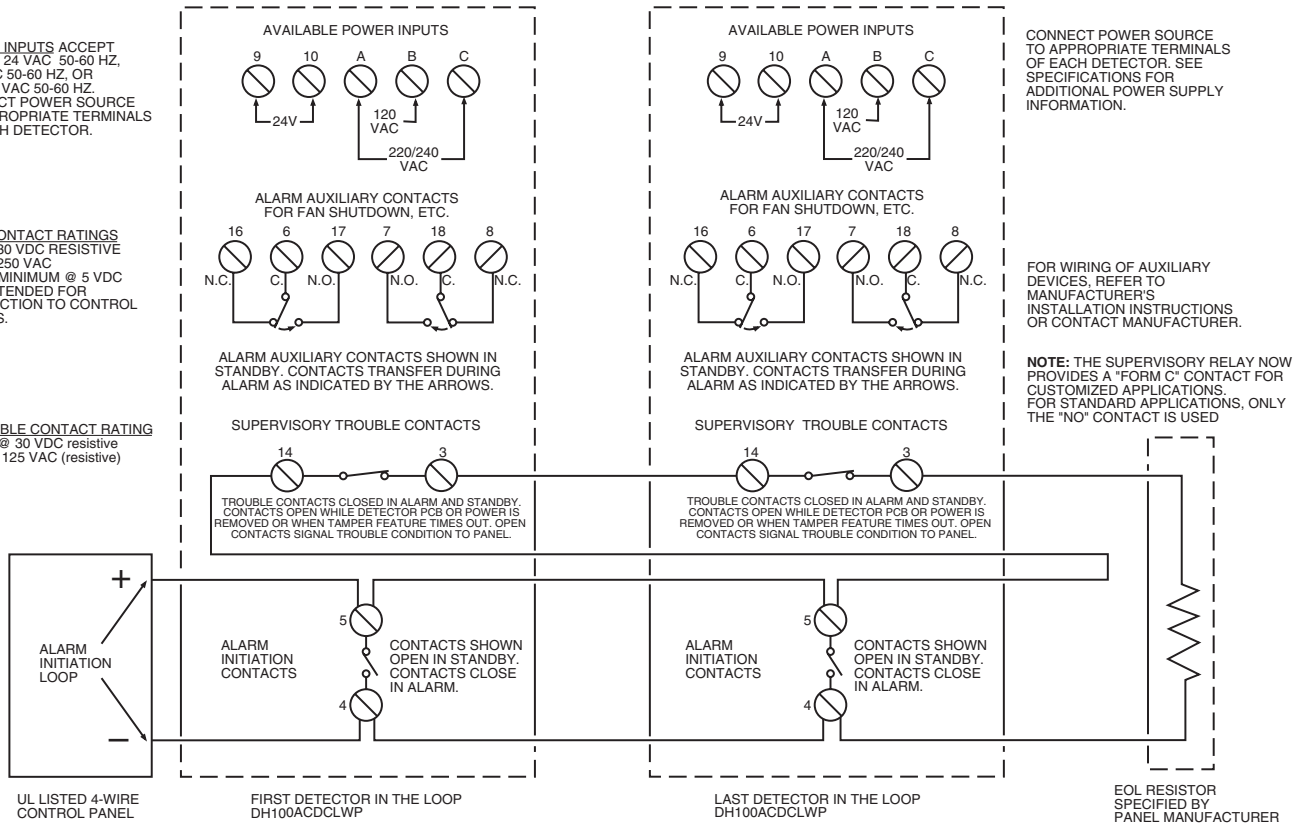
INPUTS ACCEPT
24 VAC 50-60 HZ,
C 50-60 HZ, OR
VAC 50-60 HZ.
CT POWER SOURCE
ROPRIATE TERMINALS
H DETECTOR.

ONTACT RATINGS
30 VDC RESISTIVE
250 VAC
MINIMUM @ 5 VDC
TENDED FOR
CTION TO CONTROL
S.

BLE CONTACT RATING
@ 30 VDC resistive
125 VAC (resistive)

AVAILABLE POWER INPUTS

9 10 A B C

24V

120 VAC

220/240 VAC

ALARM AUXILIARY CONTACTS FOR FAN SHUTDOWN, ETC.

16 6 17 7 18 8

N.C. C. N.O. N.O. C. N.C.

ALARM AUXILIARY CONTACTS SHOWN IN STANDBY. CONTACTS TRANSFER DURING ALARM AS INDICATED BY THE ARROWS.

SUPERVISORY TROUBLE CONTACTS

14 3

TROUBLE CONTACTS CLOSED IN ALARM AND STANDBY. CONTACTS OPEN WHILE DETECTOR PCB OR POWER IS REMOVED OR WHEN TAMPER FEATURE TIMES OUT. OPEN CONTACTS SIGNAL TROUBLE CONDITION TO PANEL.

AVAILABLE POWER INPUTS

9 10 A B C

24V

120 VAC

220/240 VAC

ALARM AUXILIARY CONTACTS FOR FAN SHUTDOWN, ETC.

16 6 17 7 18 8

N.C. C. N.O. N.O. C. N.C.

ALARM AUXILIARY CONTACTS SHOWN IN STANDBY. CONTACTS TRANSFER DURING ALARM AS INDICATED BY THE ARROWS.

SUPERVISORY TROUBLE CONTACTS

14 3

TROUBLE CONTACTS CLOSED IN ALARM AND STANDBY. CONTACTS OPEN WHILE DETECTOR PCB OR POWER IS REMOVED OR WHEN TAMPER FEATURE TIMES OUT. OPEN CONTACTS SIGNAL TROUBLE CONDITION TO PANEL.

CONNECT POWER SOURCE TO APPROPRIATE TERMINALS OF EACH DETECTOR. SEE SPECIFICATIONS FOR ADDITIONAL POWER SUPPLY INFORMATION.

FOR WIRING OF AUXILIARY DEVICES, REFER TO MANUFACTURER'S INSTALLATION INSTRUCTIONS OR CONTACT MANUFACTURER.

NOTE: THE SUPERVISORY RELAY NOW PROVIDES A "FORM C" CONTACT FOR CUSTOMIZED APPLICATIONS. FOR STANDARD APPLICATIONS, ONLY THE "NO" CONTACT IS USED

+

ALARM INITIATION LOOP

−

5

ALARM INITIATION CONTACTS

CONTACTS SHOWN OPEN IN STANDBY. CONTACTS CLOSE IN ALARM.

4

5

ALARM INITIATION CONTACTS

CONTACTS SHOWN OPEN IN STANDBY. CONTACTS CLOSE IN ALARM.

4

UL LISTED 4-WIRE CONTROL PANEL

FIRST DETECTOR IN THE LOOP DH100ACDCLWP

LAST DETECTOR IN THE LOOP DH100ACDCLWP

EOL RESISTOR SPECIFIED BY PANEL MANUFACTURER